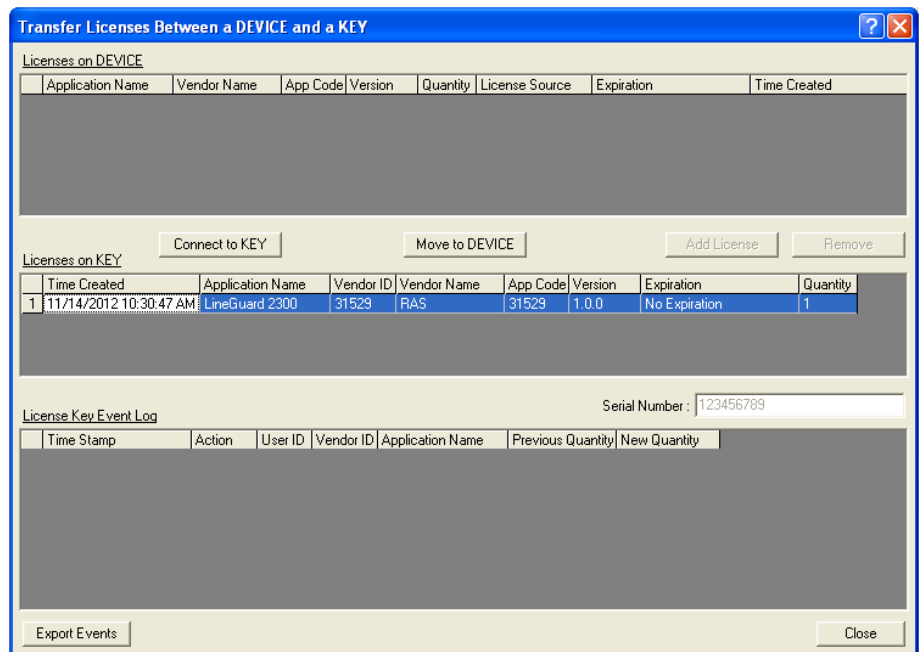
Transfer Licenses Between a DEVICE and a KEY

Licenses on DEVICE

| | Application Name | Vendor Name | App Code | Version | Quantity | License Source | Expiration | Time Created |
|---|---|---|---|---|---|---|---|---|

Connect to KEY

Move to DEVICE

Add License

Remove

Licenses on KEY

| | Time Created | Application Name | Vendor ID | Vendor Name | App Code | Version | Expiration | Quantity |
|---|---|---|---|---|---|---|---|---|
| 1 | 11/14/2012 10:30:47 AM | LineGuard 2300 | 31529 | RAS | 31529 | 1.0.0 | No Expiration | 1 |

License Key Event Log

Serial Number : 123456789

| | Time Stamp | Action | User ID | Vendor ID | Application Name | Previous Quantity | New Quantity |
|---|---|---|---|---|---|---|---|

Export Events

Close